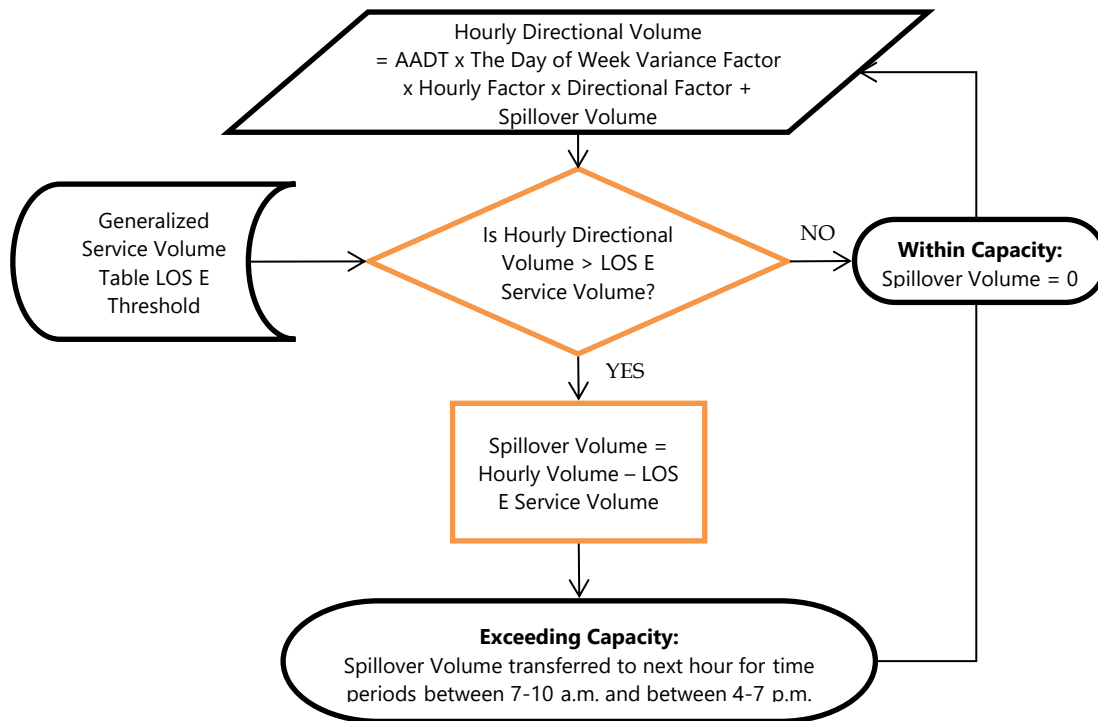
Hourly Directional Volume
= AADT x The Day of Week Variance Factor
x Hourly Factor x Directional Factor +
Spillover Volume

Generalized Service Volume Table LOS E Threshold

Is Hourly Directional Volume > LOS E Service Volume?

NO

**Within Capacity:**
Spillover Volume = 0

YES

Spillover Volume = Hourly Volume – LOS E Service Volume

**Exceeding Capacity:**
Spillover Volume transferred to next hour for time periods between 7-10 a.m. and between 4-7 p.m.